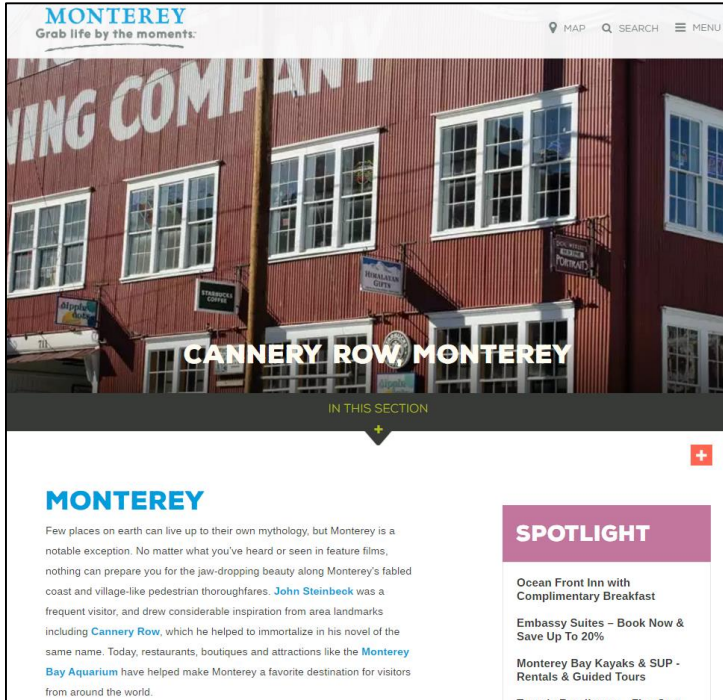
MONTEREY
Grab life by the moments.

MAP SEARCH MENU

ING COMPANY

STARBUCKS COFFEE

HIMALAYAN GIFTS

PORTRAITS

CANNERY ROW, MONTEREY

IN THIS SECTION

+

MONTEREY

Few places on earth can live up to their own mythology, but Monterey is a notable exception. No matter what you've heard or seen in feature films, nothing can prepare you for the jaw-dropping beauty along Monterey's fabled coast and village-like pedestrian thoroughfares. John Steinbeck was a frequent visitor, and drew considerable inspiration from area landmarks including Cannery Row, which he helped to immortalize in his novel of the same name. Today, restaurants, boutiques and attractions like the Monterey Bay Aquarium have helped make Monterey a favorite destination for visitors from around the world.

SPOTLIGHT

Ocean Front Inn with Complimentary Breakfast

Embassy Suites – Book Now & Save Up To 20%

Monterey Bay Kayaks & SUP - Rentals & Guided Tours

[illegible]